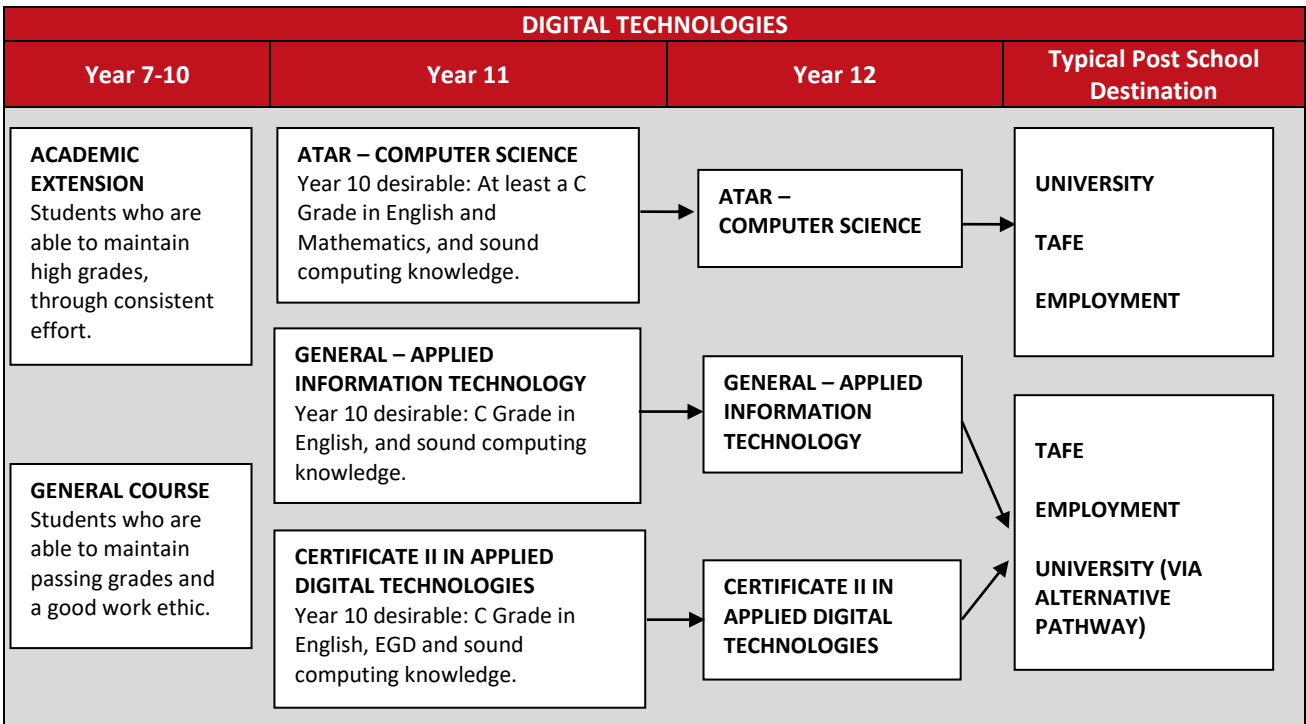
DIGITAL TECHNOLOGIES

Year 7-10

Year 11

Year 12

Typical Post School Destination

ACADEMIC EXTENSION
Students who are able to maintain high grades, through consistent effort.

ATAR – COMPUTER SCIENCE
Year 10 desirable: At least a C Grade in English and Mathematics, and sound computing knowledge.

ATAR – COMPUTER SCIENCE

UNIVERSITY

TAFE

EMPLOYMENT

GENERAL – APPLIED INFORMATION TECHNOLOGY
Year 10 desirable: C Grade in English, and sound computing knowledge.

GENERAL – APPLIED INFORMATION TECHNOLOGY

GENERAL COURSE
Students who are able to maintain passing grades and a good work ethic.

CERTIFICATE II IN APPLIED DIGITAL TECHNOLOGIES
Year 10 desirable: C Grade in English, EGD and sound computing knowledge.

CERTIFICATE II IN APPLIED DIGITAL TECHNOLOGIES

TAFE

EMPLOYMENT

UNIVERSITY (VIA ALTERNATIVE PATHWAY)